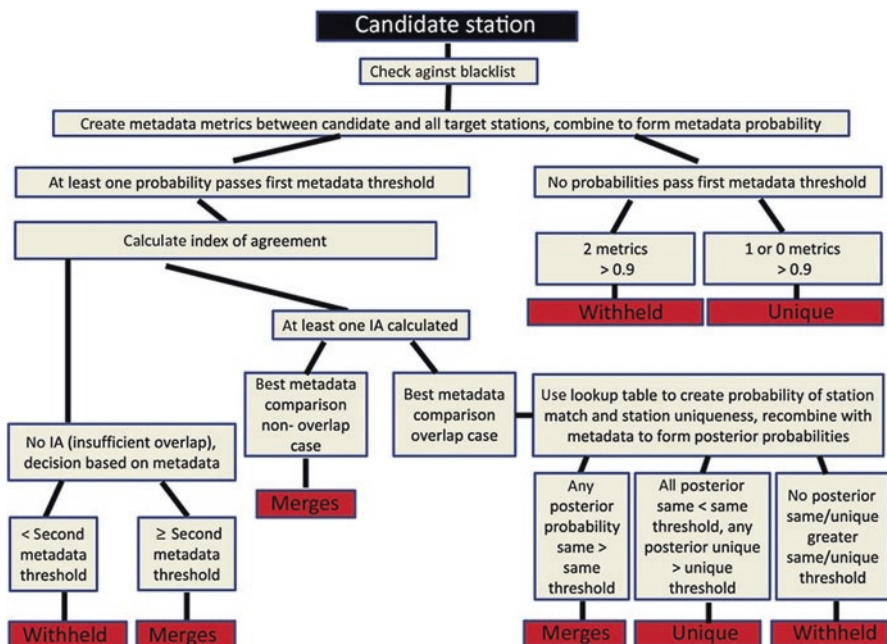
Candidate station

Check aginst blacklist

Create metadata metrics between candidate and all target stations, combine to form metadata probability

At least one probability passes first metadata threshold

No probabilities pass first metadata threshold

Calculate index of agreement

2 metrics > 0.9

1 or 0 metrics > 0.9

Withheld

Unique

At least one IA calculated

Best metadata comparison non- overlap case

Best metadata comparison overlap case

Use lookup table to create probability of station match and station uniqueness, recombine with metadata to form posterior probabilities

No IA (insufficient overlap), decision based on metadata

Merges

Any posterior probability same > same threshold

All posterior same < same threshold, any posterior unique > unique threshold

No posterior same/unique greater same/unique threshold

< Second metadata threshold

≥ Second metadata threshold

Withheld

Merges

Merges

Unique

Withheld